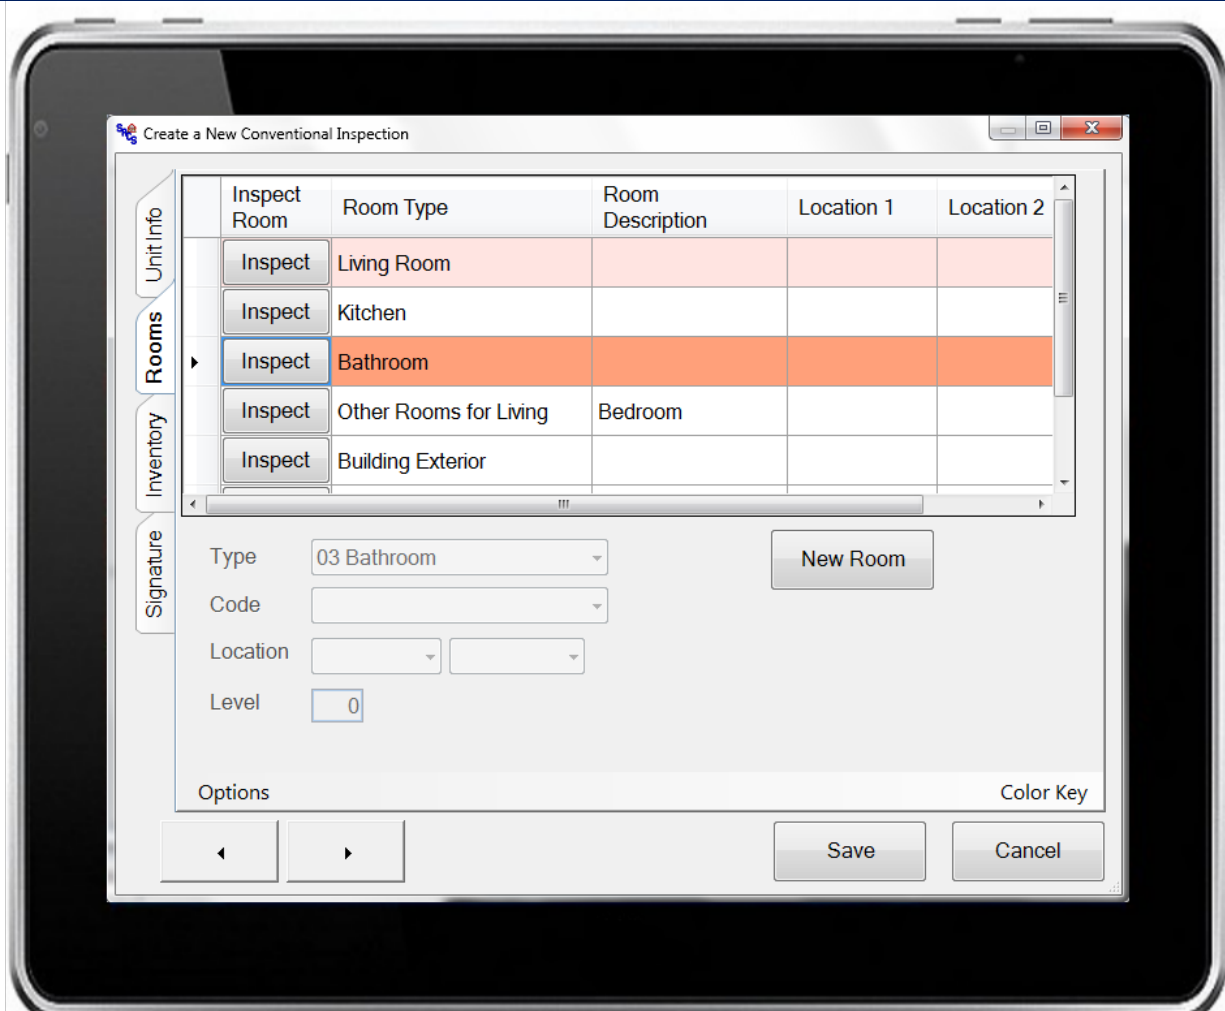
Create a New Conventional Inspection

Unit Info
Rooms
Inventory
Signature

| Inspect Room | Room Type | Room Description | Location 1 | Location 2 |
|---|---|---|---|---|
| Inspect | Living Room | | | |
| Inspect | Kitchen | | | |
| Inspect | Bathroom | | | |
| Inspect | Other Rooms for Living | Bedroom | | |
| Inspect | Building Exterior | | | |

Type 03 Bathroom
Code
Location
Level 0

New Room

Options
Color Key

Save
Cancel